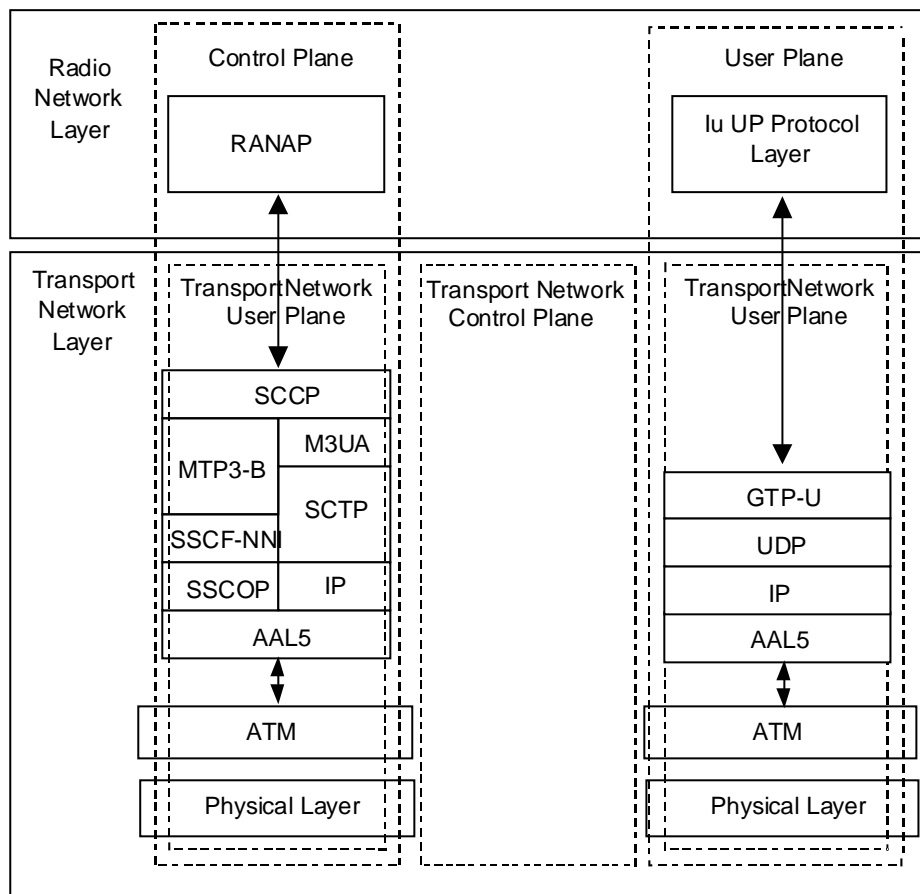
Radio Network Layer

Control Plane

RANAP

User Plane

Iu UP Protocol Layer

Transport Network Layer

TransportNetwork User Plane

Transport Network Control Plane

TransportNetwork User Plane

SCCP

MTP3-B

M3UA

SCTP

SSCF-NNI

SSCOP

IP

AAL5

ATM

Physical Layer

GTP-U

UDP

IP

AAL5

ATM

Physical Layer